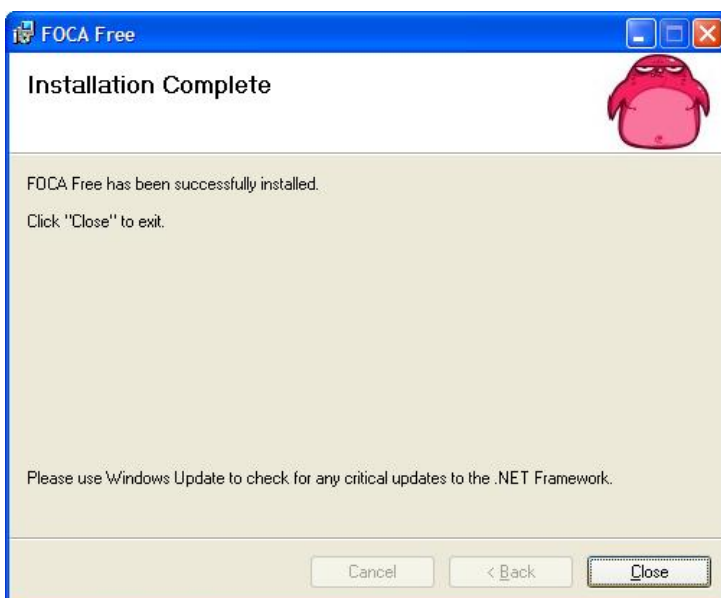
FOCA Free

Installation Complete

FOCA Free has been successfully installed.

Click "Close" to exit.

Please use Windows Update to check for any critical updates to the .NET Framework.

Cancel
< Back
Close